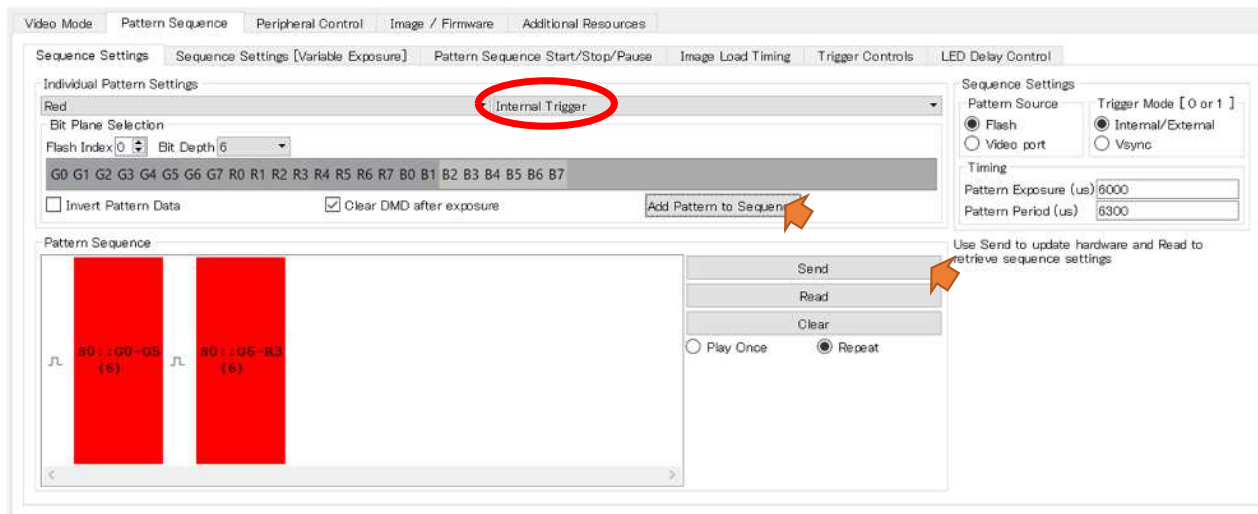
Video Mode | Pattern Sequence | Peripheral Control | Image / Firmware | Additional Resources

Sequence Settings | Sequence Settings [Variable Exposure] | Pattern Sequence Start/Stop/Pause | Image Load Timing | Trigger Controls | LED Delay Control

Individual Pattern Settings
Red
Internal Trigger
Bit Plane Selection
Flash Index 0 Bit Depth 6
G0 G1 G2 G3 G4 G5 G6 G7 R0 R1 R2 R3 R4 R5 R6 R7 B0 B1 B2 B3 B4 B5 B6 B7
Invert Pattern Data
Clear DMD after exposure
Add Pattern to Sequen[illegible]

Sequence Settings
Pattern Source
Flash
Video port
Trigger Mode [ 0 or 1 ]
Internal/External
Vsync
Timing
Pattern Exposure (us) 6000
Pattern Period (us) 6300

Pattern Sequence
80::G0-G5 (6)
80::G6-R3 (6)

Send
Read
Clear
Play Once
Repeat

Use Send to update hardware and Read to retrieve sequence settings